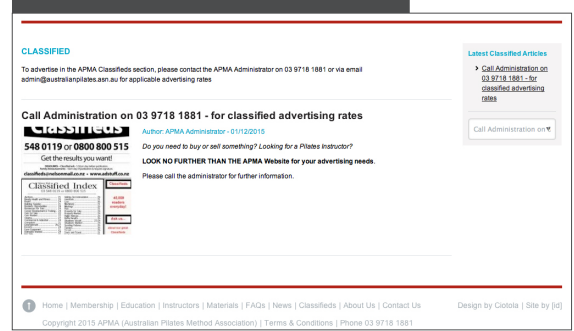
CLASSIFIED

To advertise in the APMA Classifieds section, please contact the APMA Administrator on 03 9718 1881 or via email admin@australianpilates.asn.au for applicable advertising rates

Latest Classified Articles

Call Administration on 03 9718 1881 - for classified advertising rates

Call Administration on

Call Administration on 03 9718 1881 - for classified advertising rates

Classifieds

548 0119 or 0800 800 515

Get the results you want!

classifieds@nelsonmail.co.nz • www.adstuff.co.nz

Classified Index

Classifieds

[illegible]

Author: APMA Administrator - 01/12/2015

Do you need to buy or sell something? Looking for a Pilates Instructor?

LOOK NO FURTHER THAN THE APMA Website for your advertising needs.

Please call the administrator for further information.

Home | Membership | Education | Instructors | Materials | FAQs | News | Classifieds | About Us | Contact Us

Design by Ciotola | Site by [id]

Copyright 2015 APMA (Australian Pilates Method Association) | Terms & Conditions | Phone 03 9718 1881